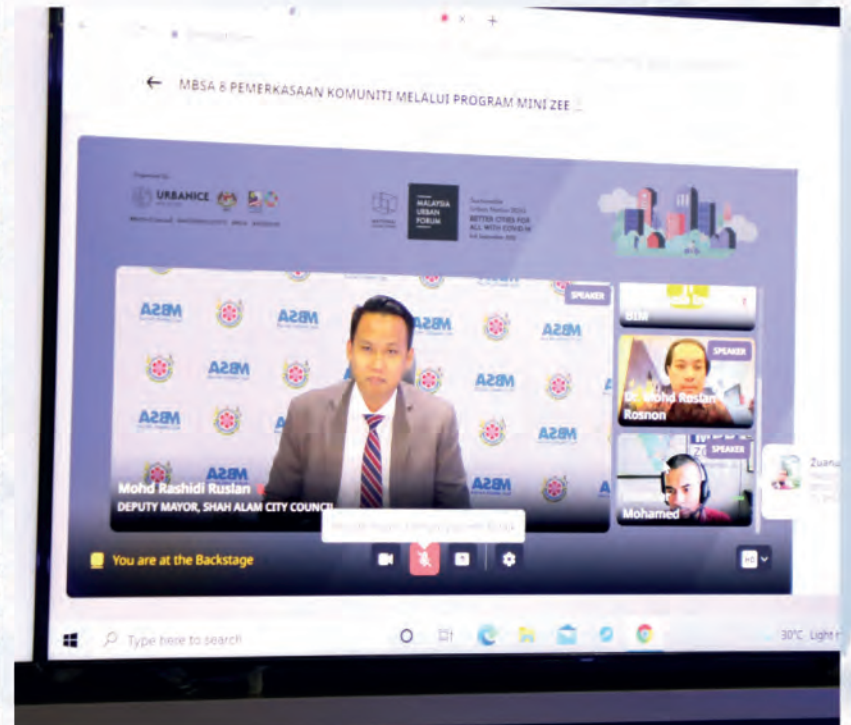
MBSA 6 PEMERKASAAN KOMUNITI MELALUI PROGRAM MINI ZEE

URBANICE

MALAYSIA URBAN FORUM

BETTER CITIES FOR ALL WITH COVID

MBSA

SPEAKER

Mohd Rashidi Ruslan

DEPUTY MAYOR, SHAH ALAM CITY COUNCIL

SPEAKER

Dr. Mohd Ruslan Rosnon

SPEAKER

Mohamed

Zuan

You are at the Backstage

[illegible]

Type here to search

30°C Light r